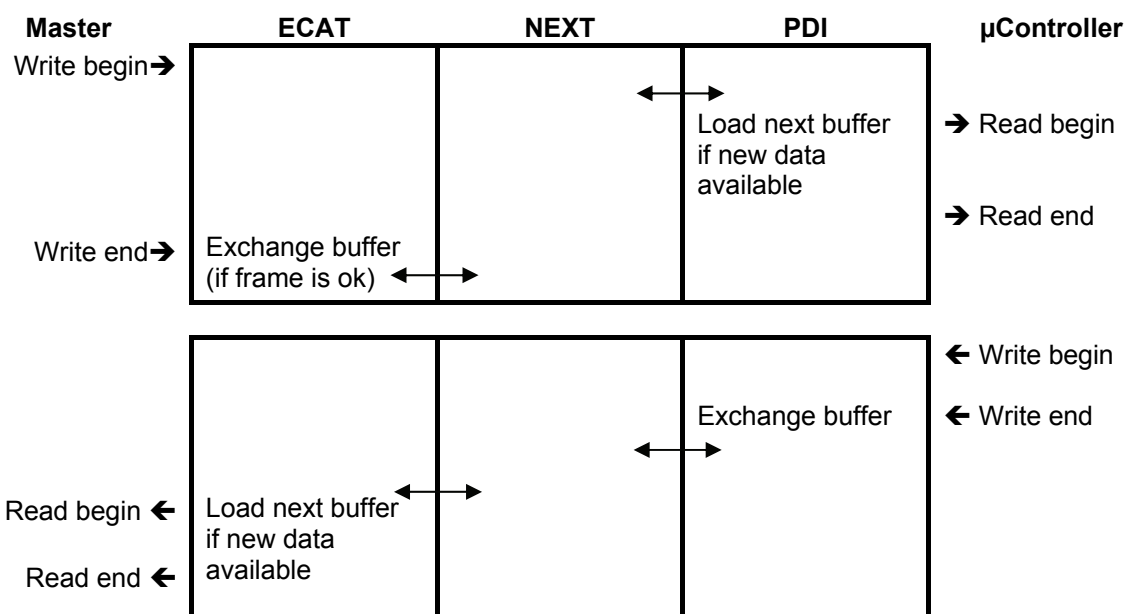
Master ECAT NEXT PDI µController

Write begin➔

Load next buffer if new data available

➔ Read begin

➔ Read end

Write end➔

Exchange buffer (if frame is ok)

← Write begin

Exchange buffer

← Write end

Read begin ←

Load next buffer if new data available

Read end ←